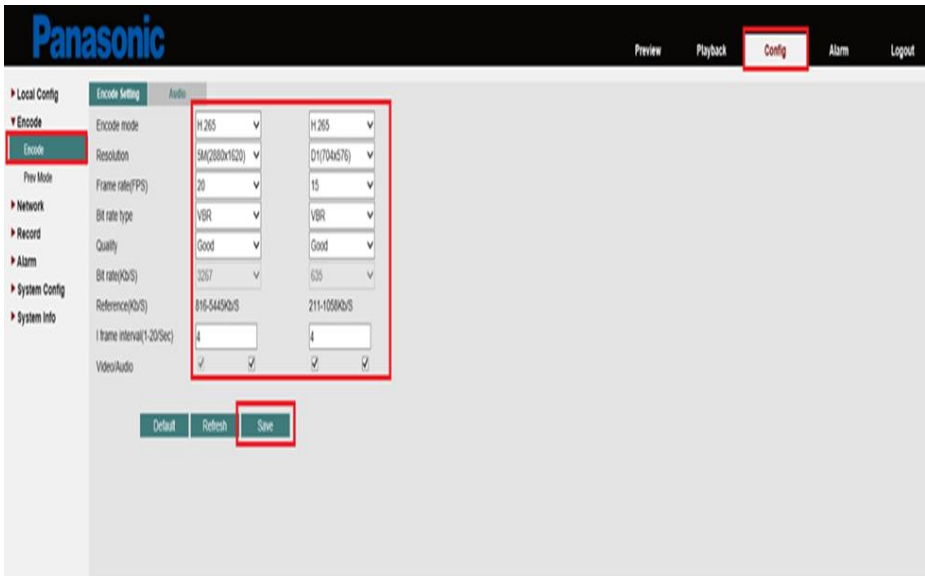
Panasonic

Preview Playback Config Alarm Logout

▸ Local Config
▾ Encode
Encode
Prev Mode
▸ Network
▸ Record
▸ Alarm
▸ System Config
▸ System Info

Encode Setting Audio

| | | |
|---|---|---|
| Encode mode | H.265 | H.265 |
| Resolution | 5M(2880x1620) | D1(704x576) |
| Frame rate(FPS) | 20 | 15 |
| Bit rate type | VBR | VBR |
| Quality | Good | Good |
| Bit rate(Kb/S) | 3267 | 635 |
| Reference(Kb/S) | 816-5445Kb/S | 211-1058Kb/S |
| I frame interval(1-20/Sec) | 4 | 4 |
| Video/Audio | ☑ ☑ | ☑ ☑ |

Default Refresh Save